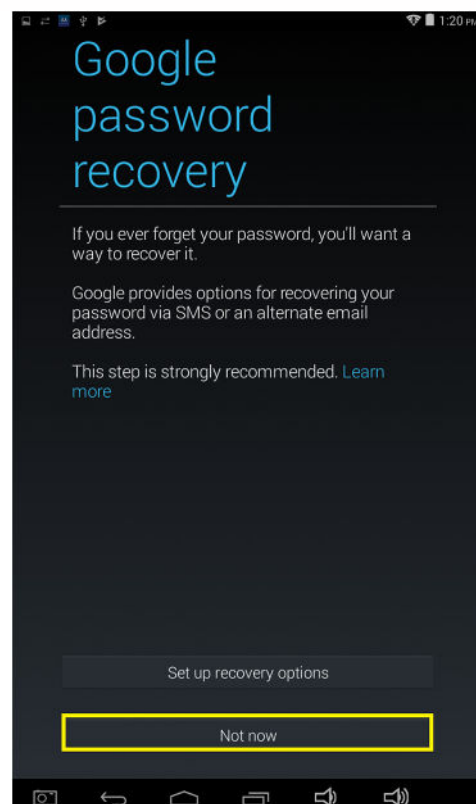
1:20 PM

Google password recovery

If you ever forget your password, you'll want a way to recover it.

Google provides options for recovering your password via SMS or an alternate email address.

This step is strongly recommended. Learn more

Set up recovery options

Not now